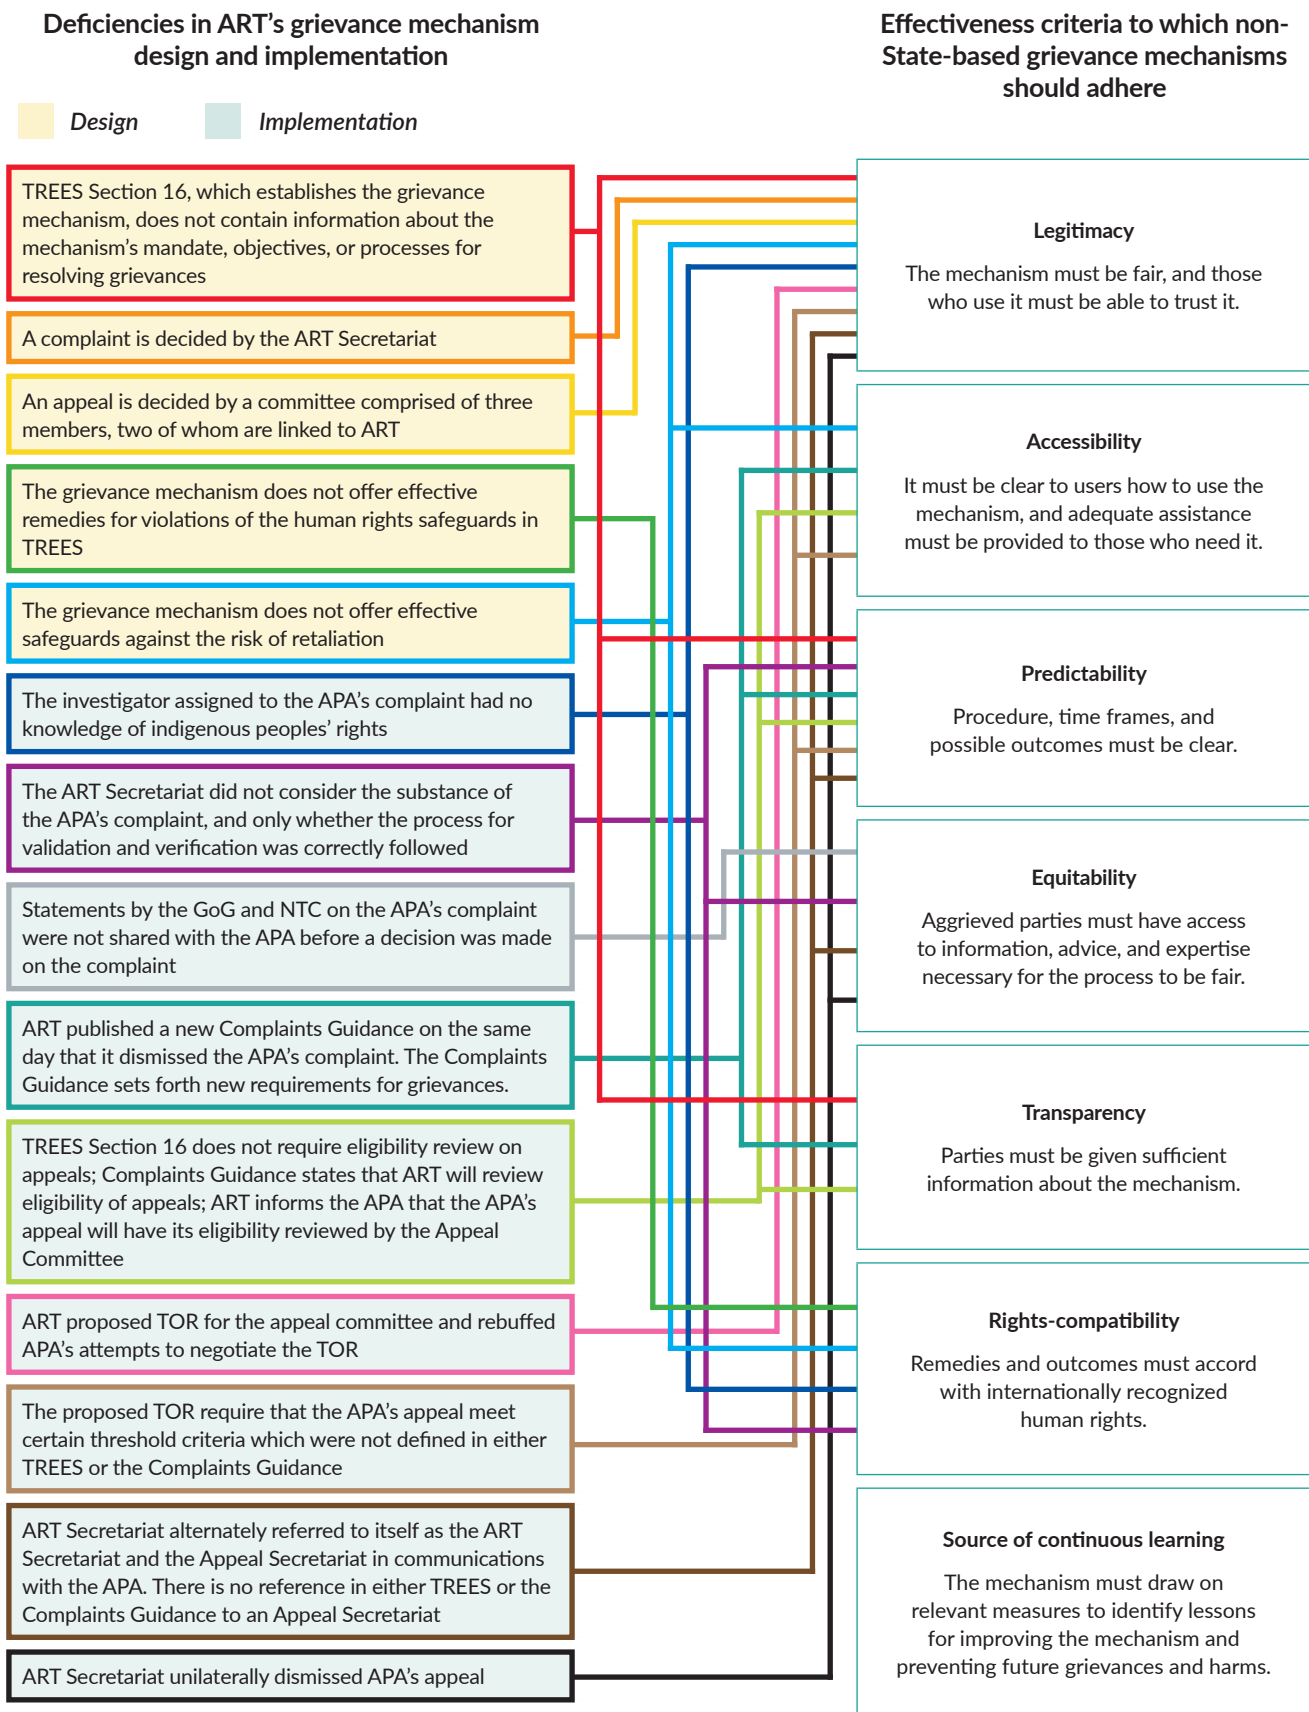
Deficiencies in ART's grievance mechanism design and implementation

Design

Implementation

TREES Section 16, which establishes the grievance mechanism, does not contain information about the mechanism's mandate, objectives, or processes for resolving grievances

A complaint is decided by the ART Secretariat

An appeal is decided by a committee comprised of three members, two of whom are linked to ART

The grievance mechanism does not offer effective remedies for violations of the human rights safeguards in TREES

The grievance mechanism does not offer effective safeguards against the risk of retaliation

The investigator assigned to the APA's complaint had no knowledge of indigenous peoples' rights

The ART Secretariat did not consider the substance of the APA's complaint, and only whether the process for validation and verification was correctly followed

Statements by the GoG and NTC on the APA's complaint were not shared with the APA before a decision was made on the complaint

ART published a new Complaints Guidance on the same day that it dismissed the APA's complaint. The Complaints Guidance sets forth new requirements for grievances.

TREES Section 16 does not require eligibility review on appeals; Complaints Guidance states that ART will review eligibility of appeals; ART informs the APA that the APA's appeal will have its eligibility reviewed by the Appeal Committee

ART proposed TOR for the appeal committee and rebuffed APA's attempts to negotiate the TOR

The proposed TOR require that the APA's appeal meet certain threshold criteria which were not defined in either TREES or the Complaints Guidance

ART Secretariat alternately referred to itself as the ART Secretariat and the Appeal Secretariat in communications with the APA. There is no reference in either TREES or the Complaints Guidance to an Appeal Secretariat

ART Secretariat unilaterally dismissed APA's appeal

Effectiveness criteria to which non-State-based grievance mechanisms should adhere

Legitimacy

The mechanism must be fair, and those who use it must be able to trust it.

Accessibility

It must be clear to users how to use the mechanism, and adequate assistance must be provided to those who need it.

Predictability

Procedure, time frames, and possible outcomes must be clear.

Equitability

Aggrieved parties must have access to information, advice, and expertise necessary for the process to be fair.

Transparency

Parties must be given sufficient information about the mechanism.

Rights-compatibility

Remedies and outcomes must accord with internationally recognized human rights.

Source of continuous learning

The mechanism must draw on relevant measures to identify lessons for improving the mechanism and preventing future grievances and harms.